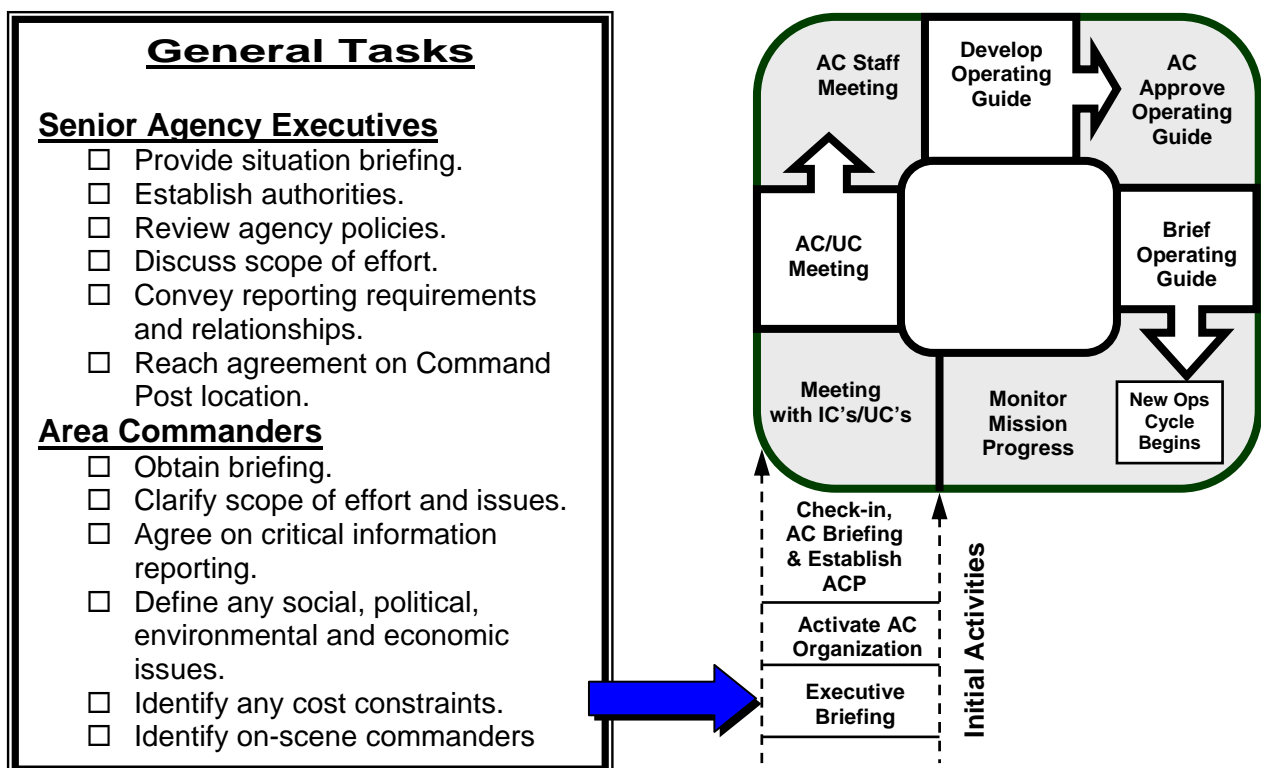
General Tasks

Senior Agency Executives
☐ Provide situation briefing.
☐ Establish authorities.
☐ Review agency policies.
☐ Discuss scope of effort.
☐ Convey reporting requirements and relationships.
☐ Reach agreement on Command Post location.

Area Commanders
☐ Obtain briefing.
☐ Clarify scope of effort and issues.
☐ Agree on critical information reporting.
☐ Define any social, political, environmental and economic issues.
☐ Identify any cost constraints.
☐ Identify on-scene commanders

AC Staff Meeting

Develop Operating Guide

AC Approve Operating Guide

Brief Operating Guide

New Ops Cycle Begins

Monitor Mission Progress

Meeting with IC's/UC's

AC/UC Meeting

Check-in, AC Briefing & Establish ACP

Activate AC Organization

Executive Briefing

Initial Activities